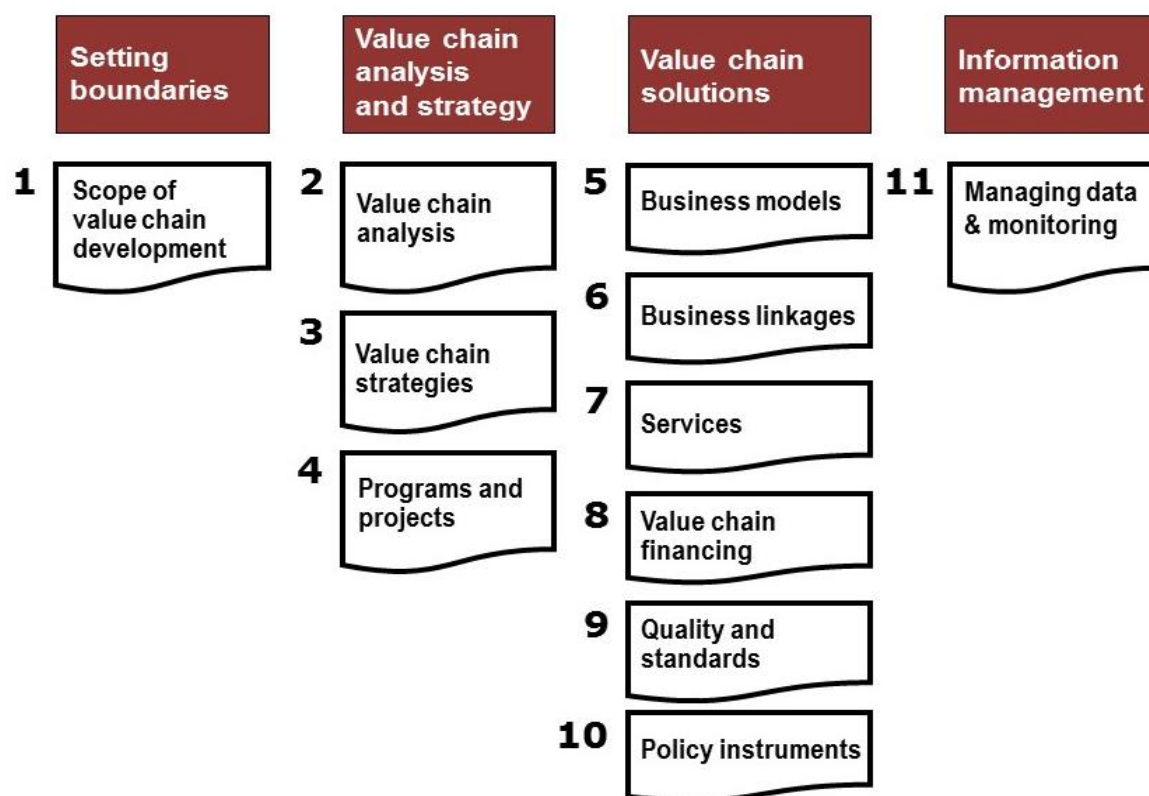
Setting boundaries

1 Scope of value chain development

Value chain analysis and strategy

2 Value chain analysis

3 Value chain strategies

4 Programs and projects

Value chain solutions

5 Business models

6 Business linkages

7 Services

8 Value chain financing

9 Quality and standards

10 Policy instruments

Information management

11 Managing data & monitoring